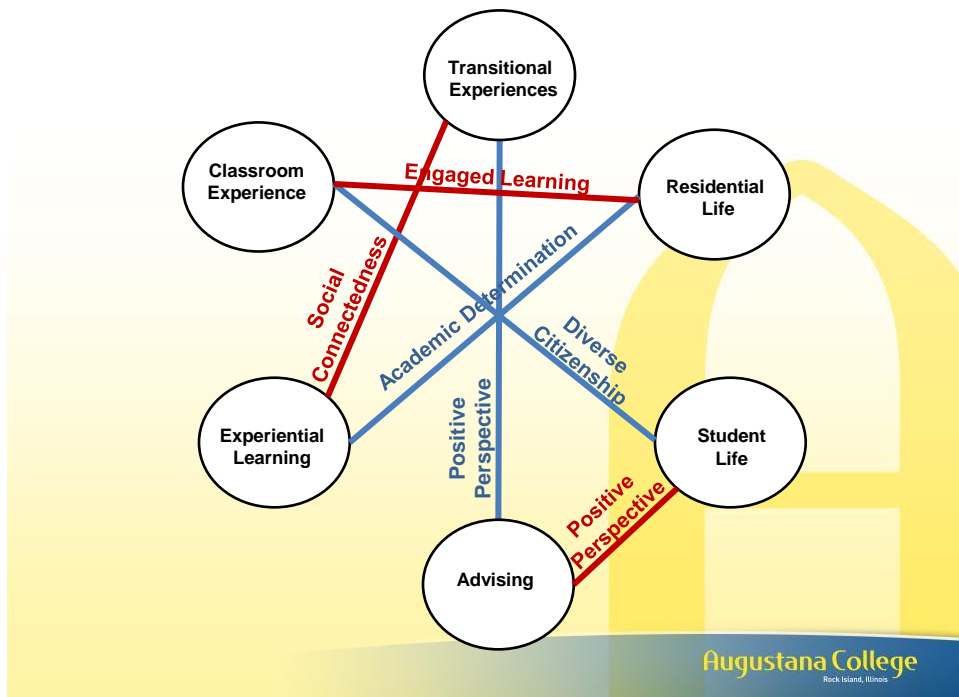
Transitional Experiences

Classroom Experience

Engaged Learning

Residential Life

Social Connectedness

Academic Determination

Diverse Citizenship

Experiential Learning

Positive Perspective

Student Life

Positive Perspective

Advising

Augustana College
Rock Island, Illinois